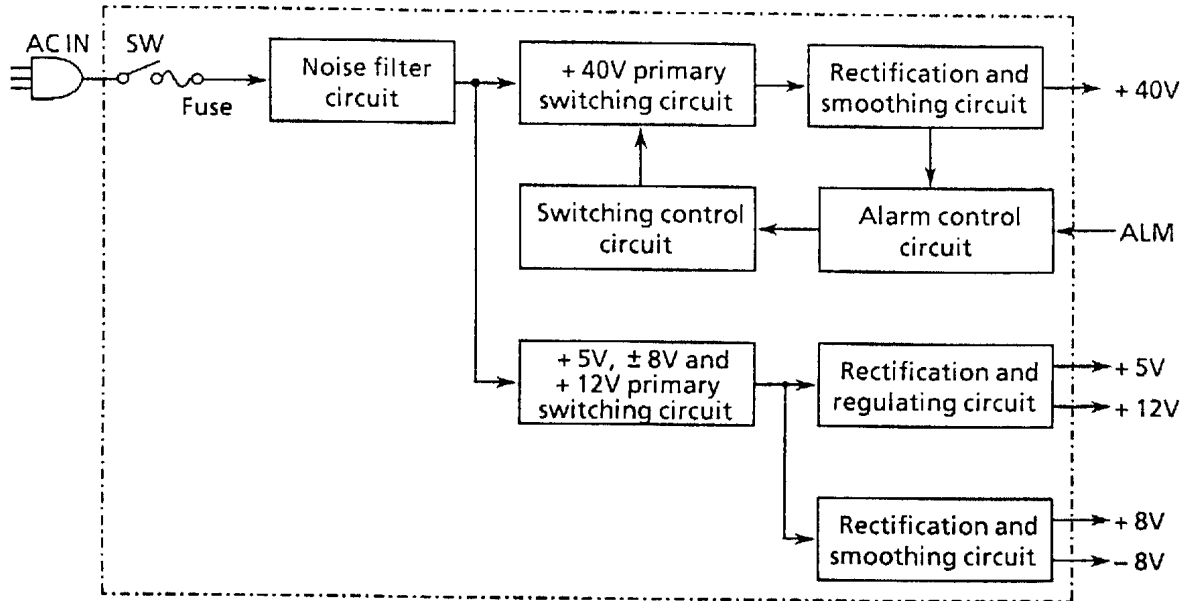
AC IN
SW
Fuse
Noise filter circuit
+ 40V primary switching circuit
Rectification and smoothing circuit
+ 40V
Switching control circuit
Alarm control circuit
ALM
+ 5V, ± 8V and + 12V primary switching circuit
Rectification and regulating circuit
+ 5V
+ 12V
Rectification and smoothing circuit
+ 8V
– 8V